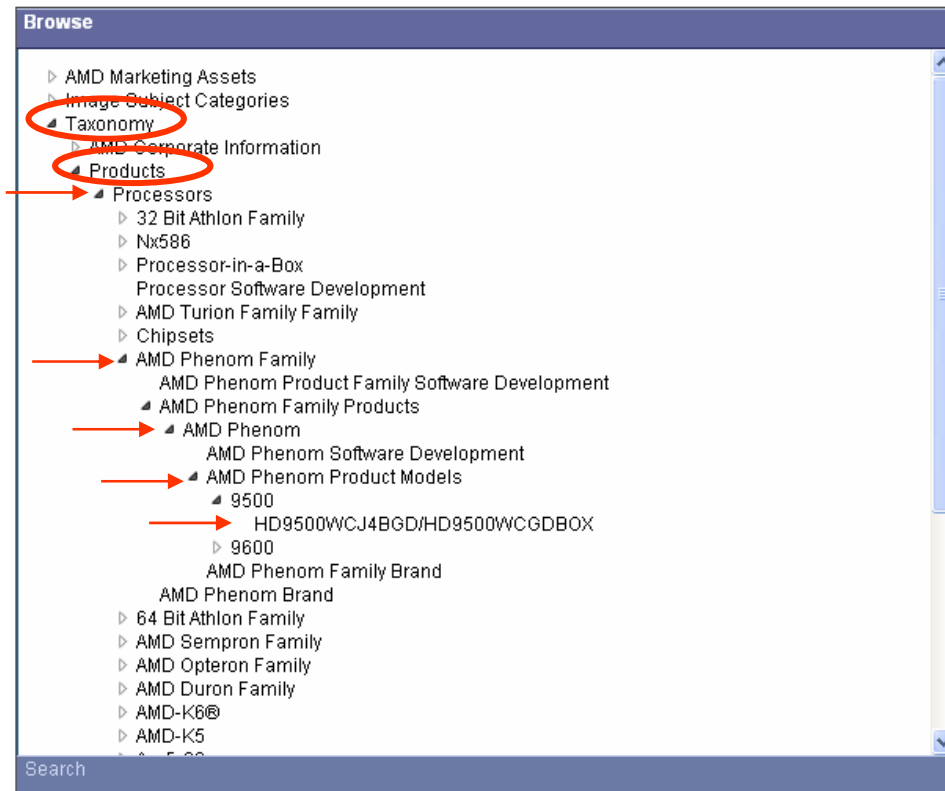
Browse

AMD Marketing Assets
Image Subject Categories
Taxonomy
AMD Corporate Information
Products
Processors
32 Bit Athlon Family
Nx586
Processor-in-a-Box
Processor Software Development
AMD Turion Family Family
Chipsets
AMD Phenom Family
AMD Phenom Product Family Software Development
AMD Phenom Family Products
AMD Phenom
AMD Phenom Software Development
AMD Phenom Product Models
9500
HD9500WCJ4BGD/HD9500WCGDBOX
9600
AMD Phenom Family Brand
AMD Phenom Brand
64 Bit Athlon Family
AMD Sempron Family
AMD Opteron Family
AMD Duron Family
AMD-K6®
AMD-K5
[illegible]

Search